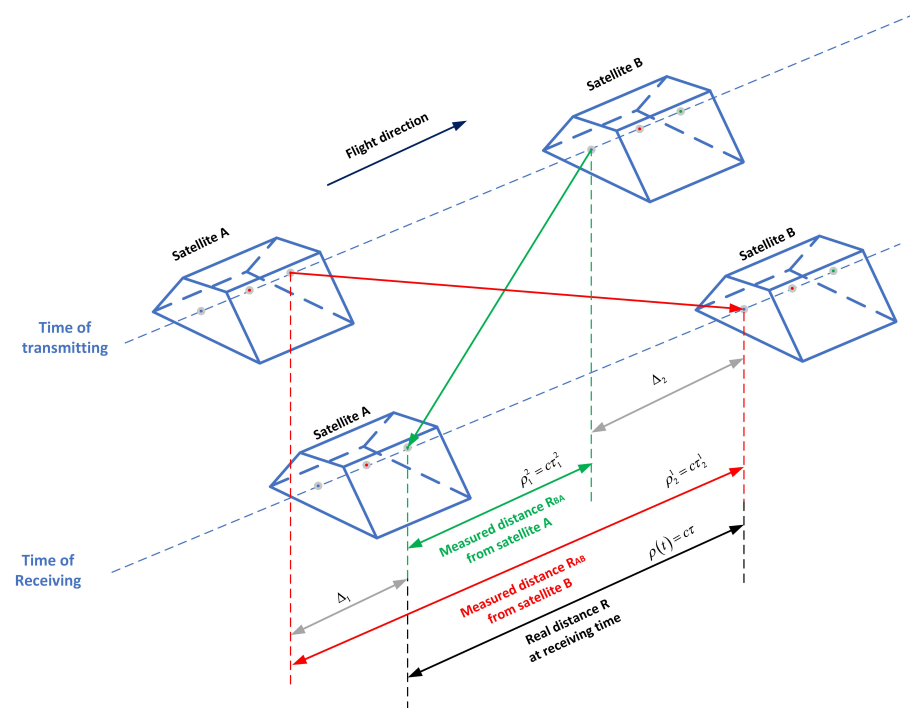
Satellite B

Flight direction

Satellite A

Satellite B

Time of transmitting

$\Delta_2$

Satellite A

$\rho_1^2 = c\tau_1^2$

$\rho_2^1 = c\tau_2^1$

Measured distance $R_{BA}$ from satellite A

Time of Receiving

$\rho(t) = c\tau$

$\Delta_1$

Measured distance $R_{AB}$ from satellite B

Real distance R at receiving time